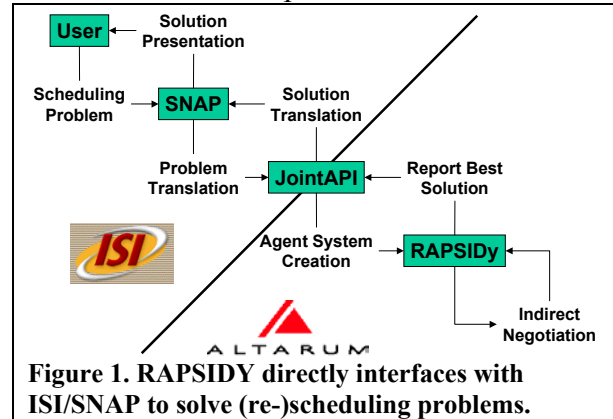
User

Solution Presentation

Scheduling Problem

SNAP

Solution Translation

Problem Translation

JointAPI

Report Best Solution

ISI

Agent System Creation

RAPSIDy

Indirect Negotiation

ALTARUM

Figure 1. RAPSIDY directly interfaces with ISI/SNAP to solve (re-)scheduling problems.